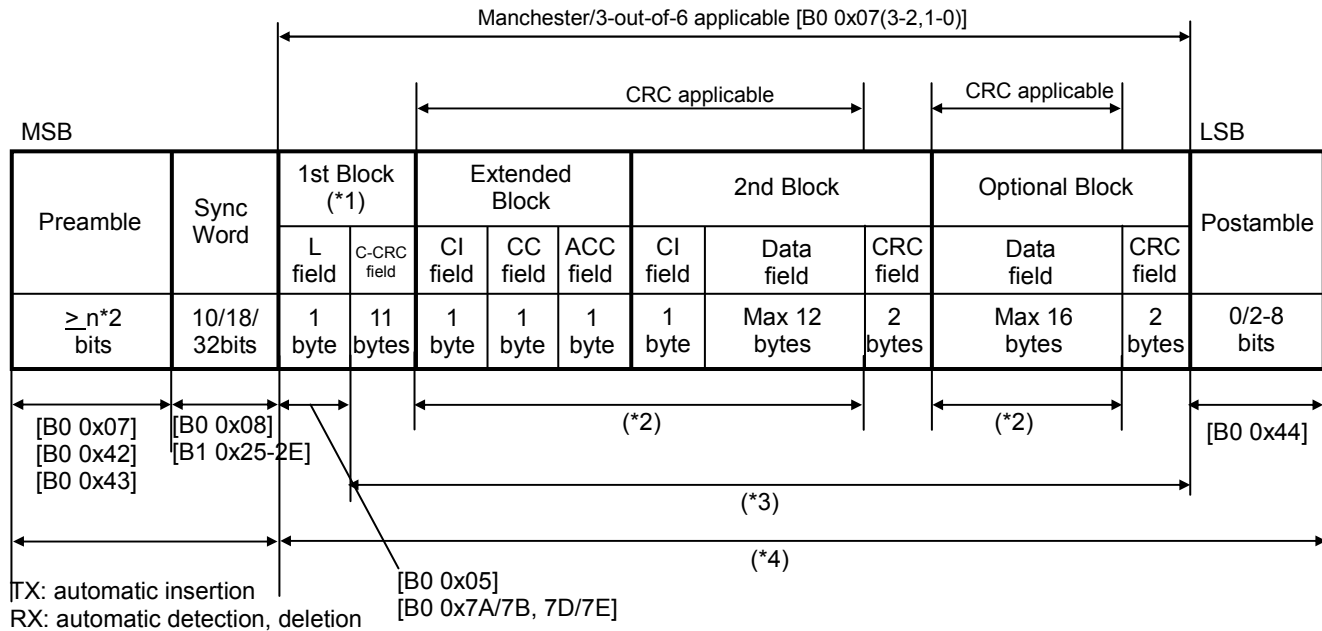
Manchester/3-out-of-6 applicable [B0 0x07(3-2,1-0)]

CRC applicable

CRC applicable

MSB

LSB

| Preamble | Sync Word | 1st Block (*1) | | Extended Block | | | 2nd Block | | | Optional Block | | Postamble |
|---|---|---|---|---|---|---|---|---|---|---|---|---|
| | | L field | C-CRC field | CI field | CC field | ACC field | CI field | Data field | CRC field | Data field | CRC field | |
| $\geq$ n*2 bits | 10/18/ 32bits | 1 byte | 11 bytes | 1 byte | 1 byte | 1 byte | 1 byte | Max 12 bytes | 2 bytes | Max 16 bytes | 2 bytes | 0/2-8 bits |

[B0 0x07]
[B0 0x42]
[B0 0x43]

[B0 0x08]
[B1 0x25-2E]

(*2)

(*2)

[B0 0x44]

(*3)

(*4)

TX: automatic insertion
RX: automatic detection, deletion

[B0 0x05]
[B0 0x7A/7B, 7D/7E]